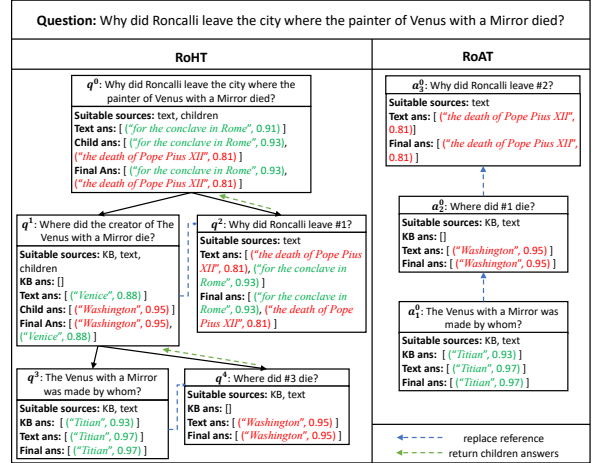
**Question:** Why did Roncalli leave the city where the painter of Venus with a Mirror died?

RoHT

$q^0$: Why did Roncalli leave the city where the painter of Venus with a Mirror died?
Suitable sources: text, children
Text ans: [ (*"for the conclave in Rome"*, 0.91) ]
Child ans: [ (*"for the conclave in Rome"*, 0.93), (*"the death of Pope Pius XII"*, 0.81) ]
Final Ans: [ (*"for the conclave in Rome"*, 0.93), (*"the death of Pope Pius XII"*, 0.81) ]

$q^1$: Where did the creator of The Venus with a Mirror die?
Suitable sources: KB, text, children
KB ans: []
Text ans: [ (*"Venice"*, 0.88) ]
Child ans: [ (*"Washington"*, 0.95) ]
Final Ans: [ (*"Washington"*, 0.95), (*"Venice"*, 0.88) ]

$q^2$: Why did Roncalli leave #1?
Suitable sources: text
Text ans: [ (*"the death of Pope Pius XII"*, 0.81), (*"for the conclave in Rome"*, 0.93) ]
Final ans: [ (*"for the conclave in Rome"*, 0.93), (*"the death of Pope Pius XII"*, 0.81) ]

$q^3$: The Venus with a Mirror was made by whom?
Suitable sources: KB, text
KB ans: [ (*"Titian"*, 0.93) ]
Text ans: [ (*"Titian"*, 0.97) ]
Final ans: [ (*"Titian"*, 0.97) ]

$q^4$: Where did #3 die?
Suitable sources: KB, text
KB ans: []
Text ans: [ (*"Washington"*, 0.95) ]
Final ans: [ (*"Washington"*, 0.95) ]

RoAT

$a_3^0$: Why did Roncalli leave #2?
Suitable sources: text
Text ans: [ (*"the death of Pope Pius XII"*, 0.81) ]
Final ans: [ (*"the death of Pope Pius XII"*, 0.81) ]

$a_2^0$: Where did #1 die?
Suitable sources: KB, text
KB ans: []
Text ans: [ (*"Washington"*, 0.95) ]
Final ans: [ (*"Washington"*, 0.95) ]

$a_1^0$: The Venus with a Mirror was made by whom?
Suitable sources: KB, text
KB ans: [ (*"Titian"*, 0.93) ]
Text ans: [ (*"Titian"*, 0.97) ]
Final ans: [ (*"Titian"*, 0.97) ]

replace reference
return children answers